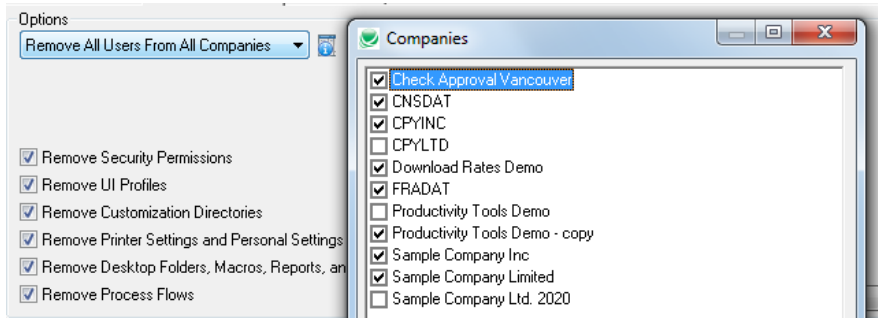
Options

Remove All Users From All Companies

Remove Security Permissions
Remove UI Profiles
Remove Customization Directories
Remove Printer Settings and Personal Settings
Remove Desktop Folders, Macros, Reports, an
Remove Process Flows

Companies

Check Approval Vancouver
CNSDAT
CPYINC
CPYLTD
Download Rates Demo
FRADAT
Productivity Tools Demo
Productivity Tools Demo - copy
Sample Company Inc
Sample Company Limited
Sample Company Ltd. 2020